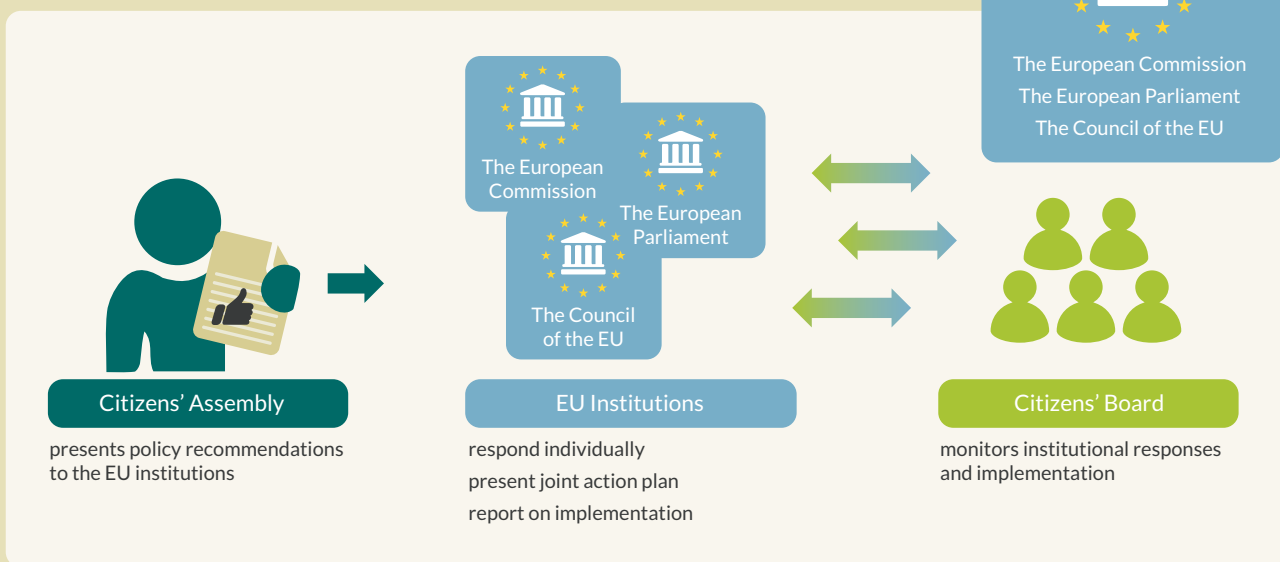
The European Commission
The European Parliament
The Council of the EU

The European Commission

The European Parliament

The Council of the EU

Citizens' Assembly

presents policy recommendations to the EU institutions

EU Institutions

respond individually
present joint action plan
report on implementation

Citizens' Board

monitors institutional responses and implementation